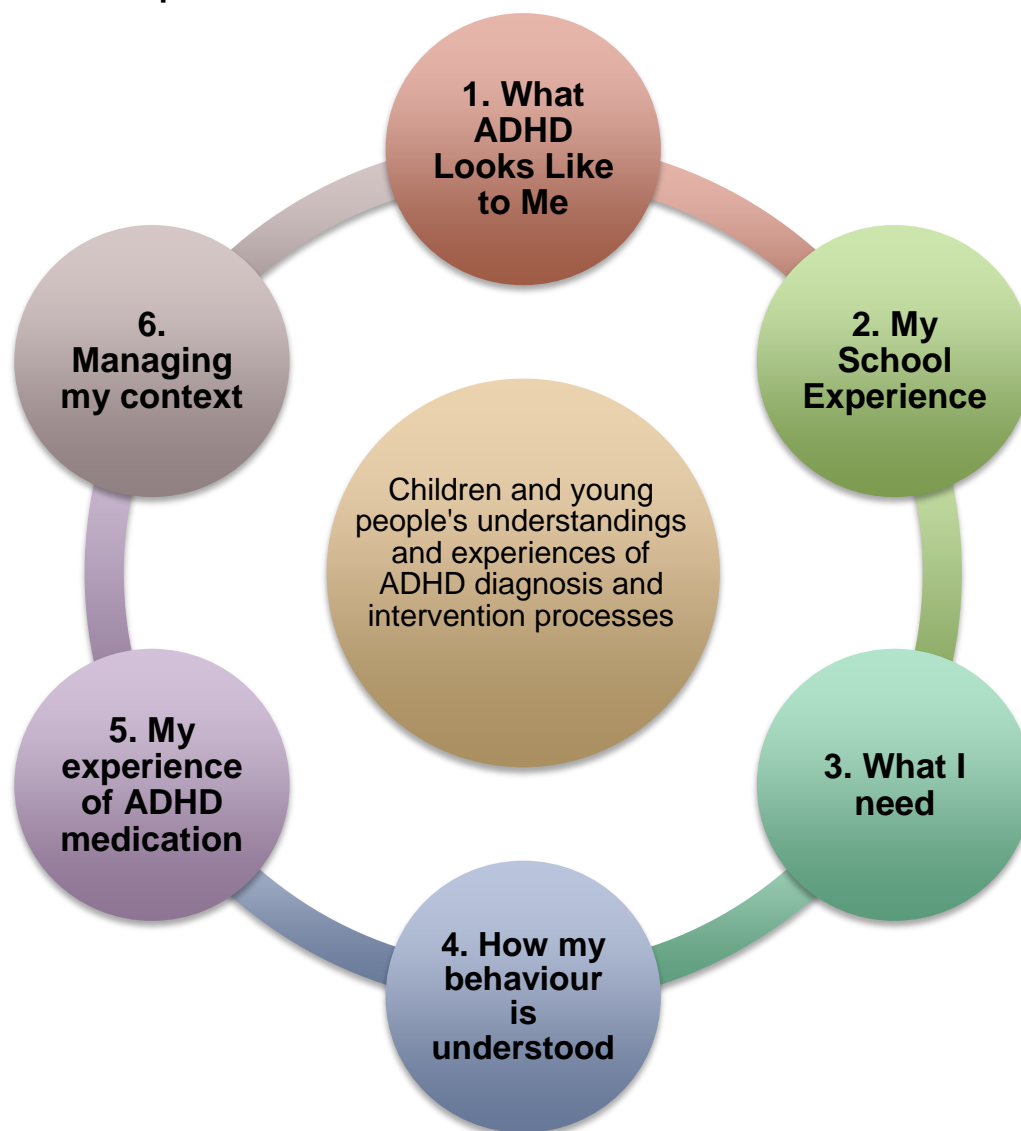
1. What ADHD Looks Like to Me

2. My School Experience

3. What I need

4. How my behaviour is understood

5. My experience of ADHD medication

6. Managing my context

Children and young people's understandings and experiences of ADHD diagnosis and intervention processes